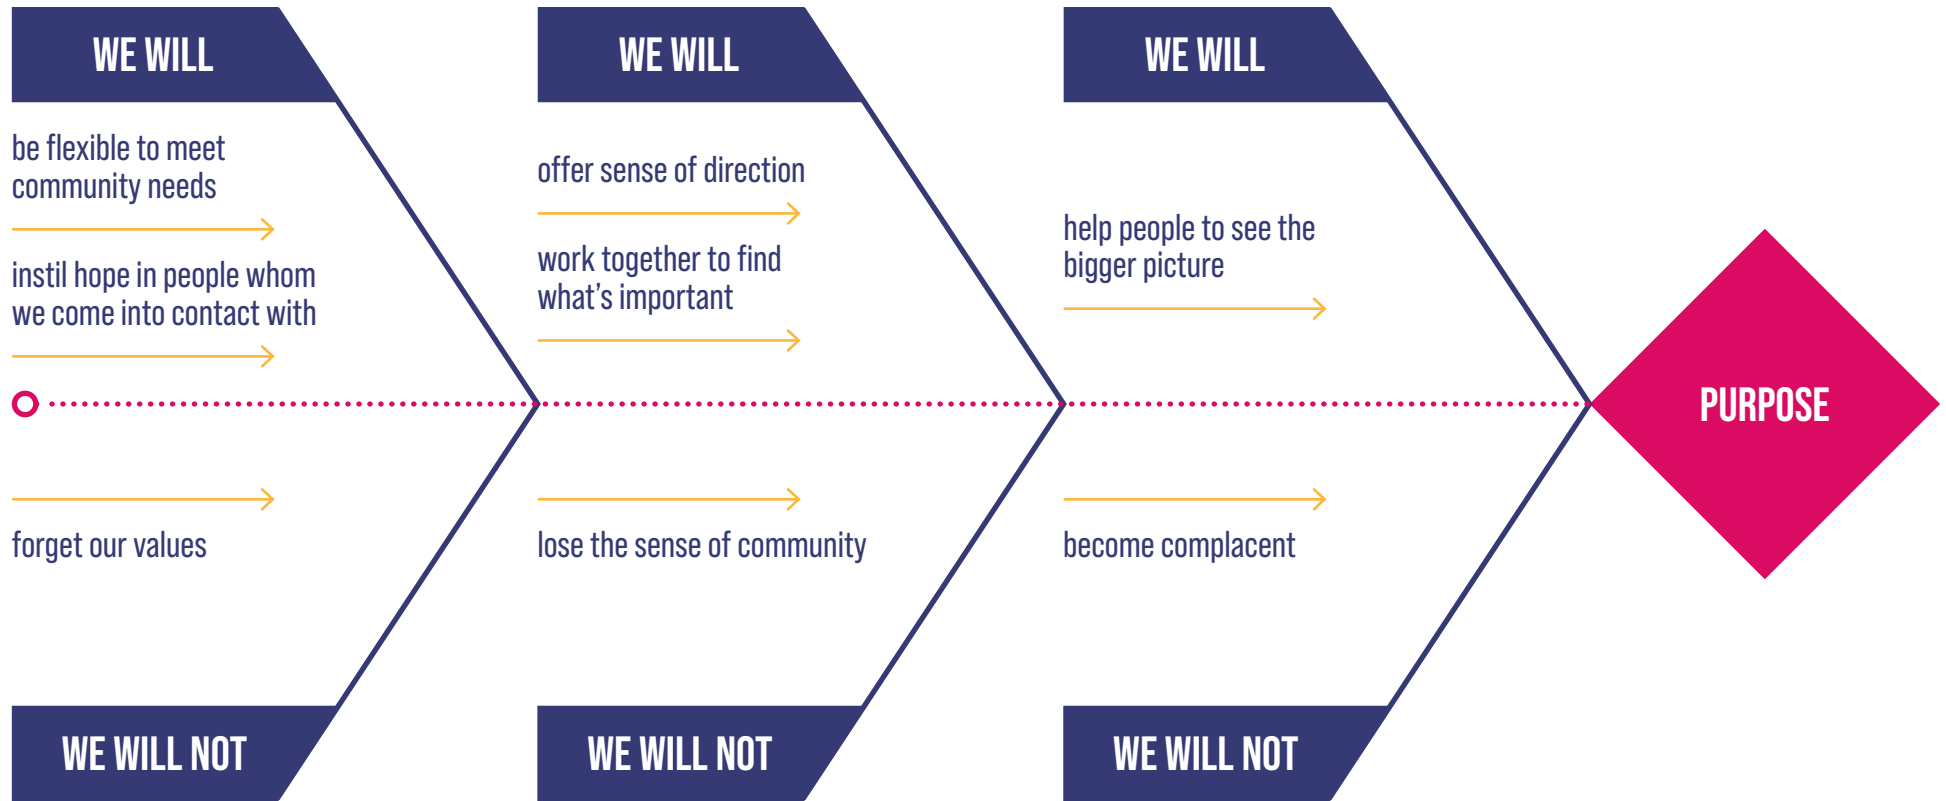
WE WILL

be flexible to meet community needs

instil hope in people whom we come into contact with

forget our values

WE WILL NOT

WE WILL

offer sense of direction

work together to find what's important

lose the sense of community

WE WILL NOT

WE WILL

help people to see the bigger picture

become complacent

WE WILL NOT

PURPOSE